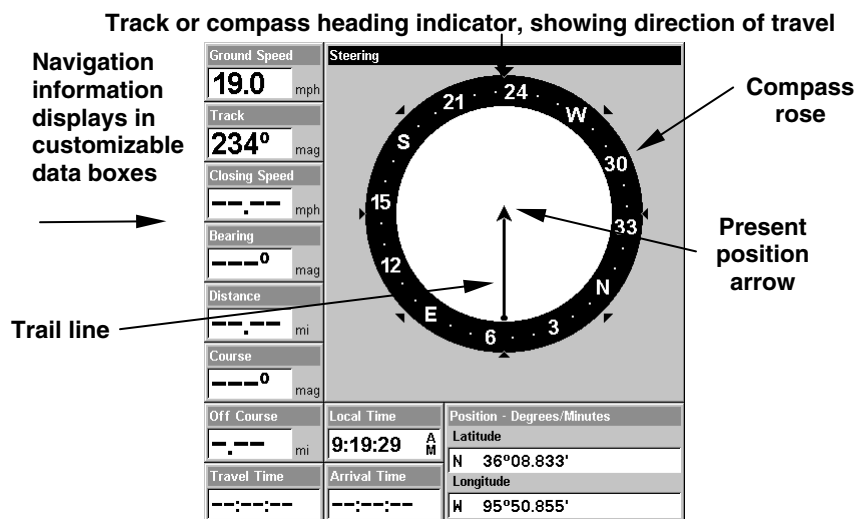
Track or compass heading indicator, showing direction of travel

Navigation information displays in customizable data boxes

Compass rose

Present position arrow

Trail line

Ground Speed
19.0 mph

Track
234° mag

Closing Speed
--.-- mph

Bearing
---° mag

Distance
--.-- mi

Course
---° mag

Steering

24
W
30
33
N
3
6
E
12
15
S
21

Off Course
-.-- mi

Local Time
9:19:29 AM

Position - Degrees/Minutes
Latitude
N 36°08.833'
Longitude
W 95°50.855'

Travel Time
--:--:--

Arrival Time
--:--:--